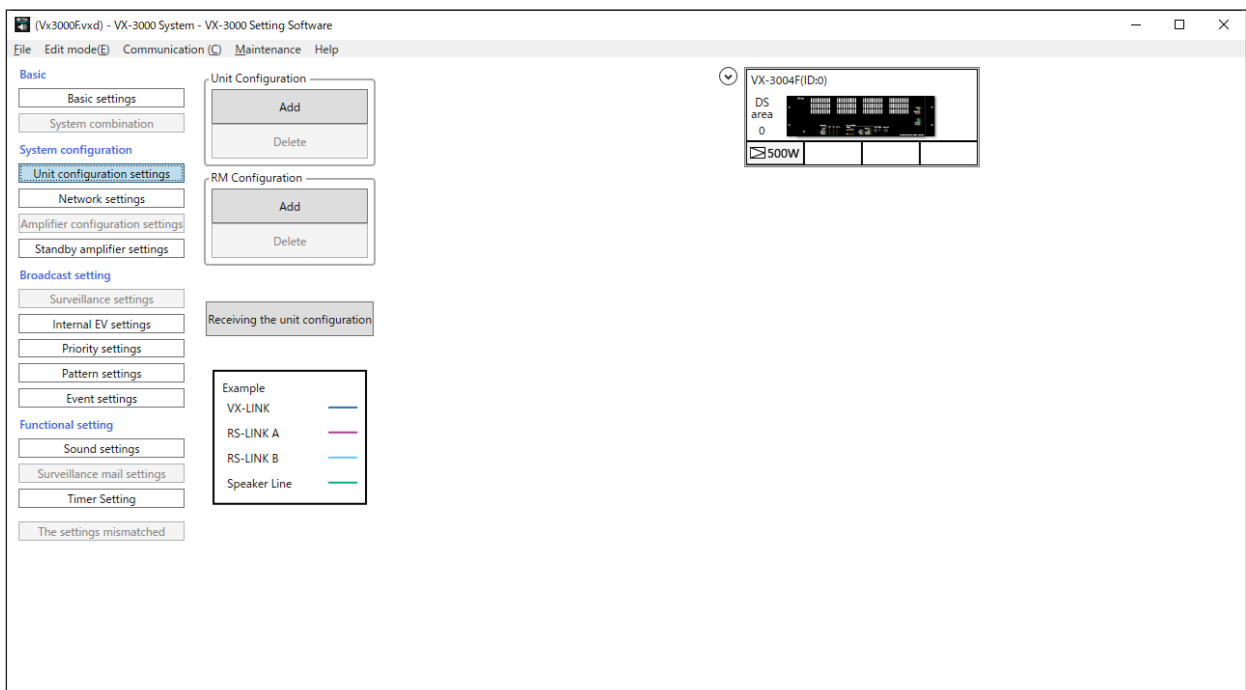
(Vx3000F.vxd) - VX-3000 System - VX-3000 Setting Software

File Edit mode(E) Communication (C) Maintenance Help

Basic
Basic settings
System combination
System configuration
Unit configuration settings
Network settings
Amplifier configuration settings
Standby amplifier settings
Broadcast setting
Surveillance settings
Internal EV settings
Priority settings
Pattern settings
Event settings
Functional setting
Sound settings
Surveillance mail settings
Timer Setting
The settings mismatched

Unit Configuration
Add
Delete

RM Configuration
Add
Delete

Receiving the unit configuration

Example
VX-LINK
RS-LINK A
RS-LINK B
Speaker Line

VX-3004F(ID:0)
DS
area
0
500W